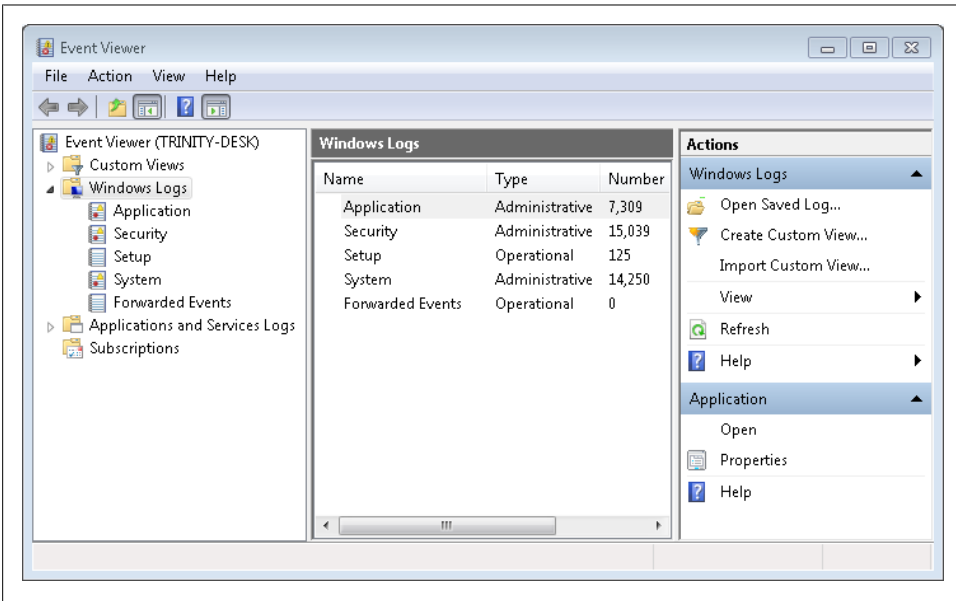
Event Viewer

File Action View Help

Event Viewer (TRINITY-DESK)
Custom Views
Windows Logs
Application
Security
Setup
System
Forwarded Events
Applications and Services Logs
Subscriptions

Windows Logs

| Name | Type | Number |
|---|---|---|
| Application | Administrative | 7,309 |
| Security | Administrative | 15,039 |
| Setup | Operational | 125 |
| System | Administrative | 14,250 |
| Forwarded Events | Operational | 0 |

Actions
Windows Logs
Open Saved Log...
Create Custom View...
Import Custom View...
View
Refresh
Help
Application
Open
Properties
Help